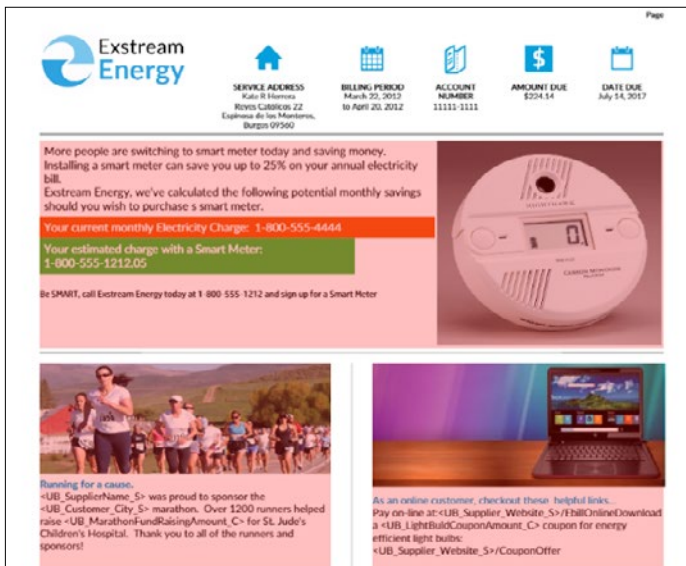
Page

Exstream Energy

SERVICE ADDRESS
Kate R Herrera
Reyes Católicos 22
Espinosa de los Monteros,
Burgos 09560

BILLING PERIOD
March 22, 2012
to April 20, 2012

ACCOUNT NUMBER
11111-1111

AMOUNT DUE
$224.14

DATE DUE
July 14, 2017

More people are switching to smart meter today and saving money. Installing a smart meter can save you up to 25% on your annual electricity bill.
Exstream Energy, we've calculated the following potential monthly savings should you wish to purchase s smart meter.

Your current monthly Electricity Charge: 1-800-555-4444

Your estimated charge with a Smart Meter:
1-800-555-1212.05

Be SMART, call Exstream Energy today at 1-800-555-1212 and sign up for a Smart Meter

Running for a cause.
<UB_SupplierName_S> was proud to sponsor the <UB_Customer_City_S> marathon. Over 1200 runners helped raise <UB_MarathonFundRaisingAmount_C> for St. Jude's Children's Hospital. Thank you to all of the runners and sponsors!

As an online customer, checkout these helpful links...
Pay on-line at:<UB_Supplier_Website_S>/EbillOnlineDownload a <UB_LightBuldCouponAmount_C> coupon for energy efficient light bulbs:
<UB_Supplier_Website_S>/CouponOffer